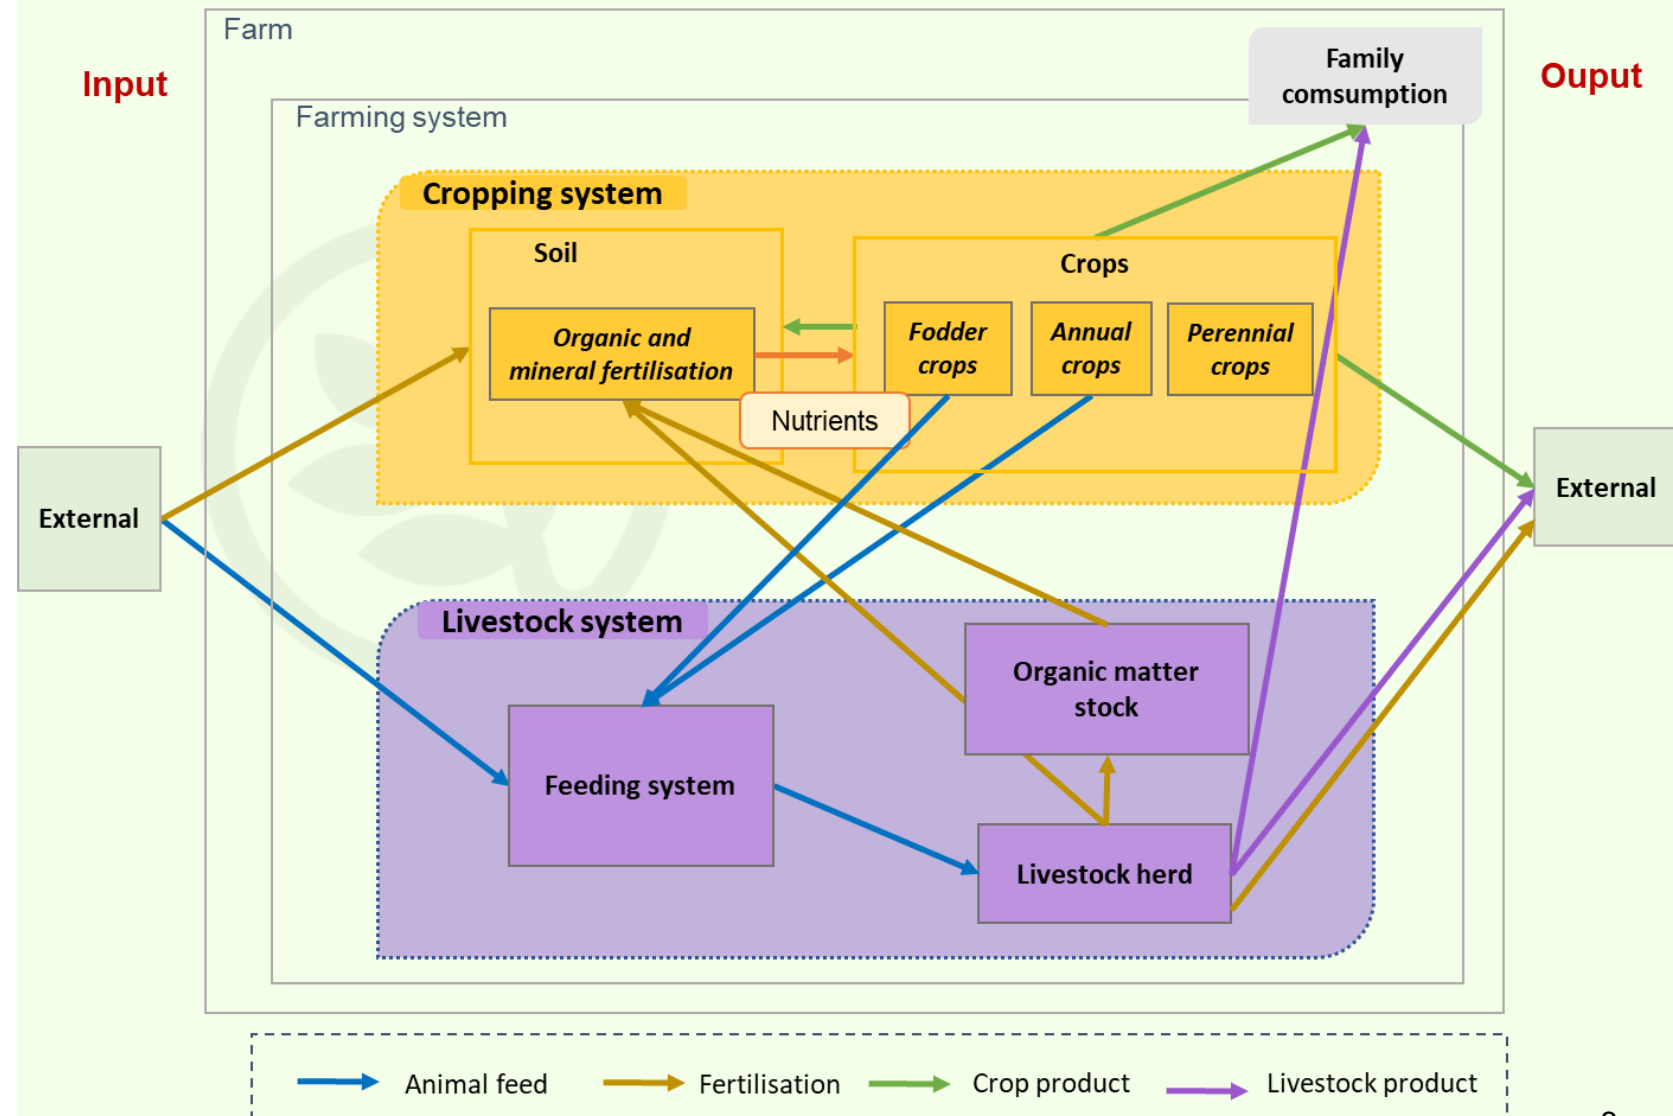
Farm

Input

Family comsumption

Ouput

Farming system

Cropping system

Soil

Crops

Organic and mineral fertilisation

Fodder crops

Annual crops

Perennial crops

Nutrients

External

External

Livestock system

Organic matter stock

Feeding system

Livestock herd

Animal feed

Fertilisation

Crop product

Livestock product